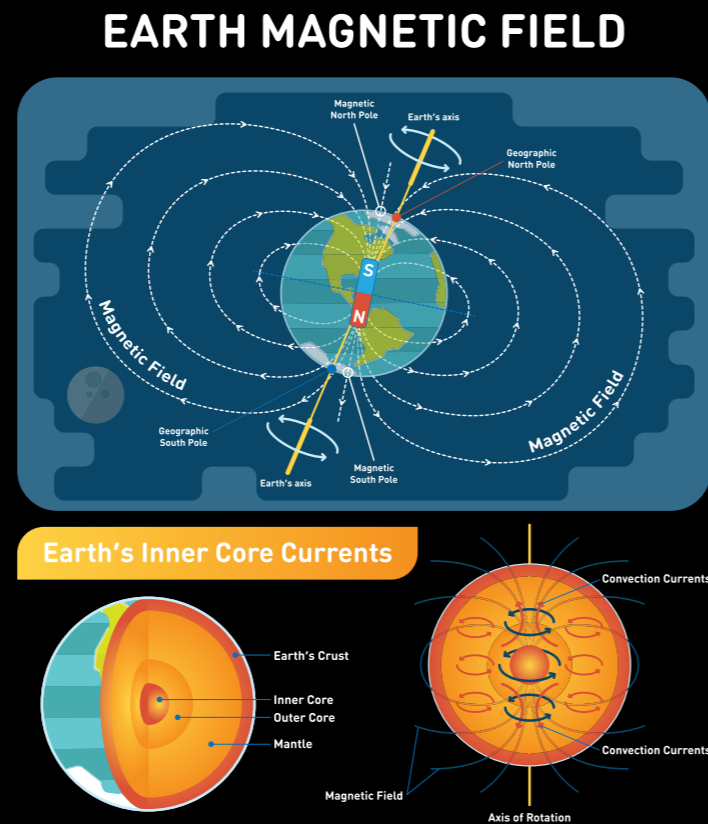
EARTH MAGNETIC FIELD

Magnetic North Pole

Earth's axis

Geographic North Pole

S

N

Magnetic Field

Magnetic Field

Geographic South Pole

Earth's axis

Magnetic South Pole

Earth's Inner Core Currents

Earth's Crust

Inner Core

Outer Core

Mantle

Convection Currents

Convection Currents

Magnetic Field

Axis of Rotation